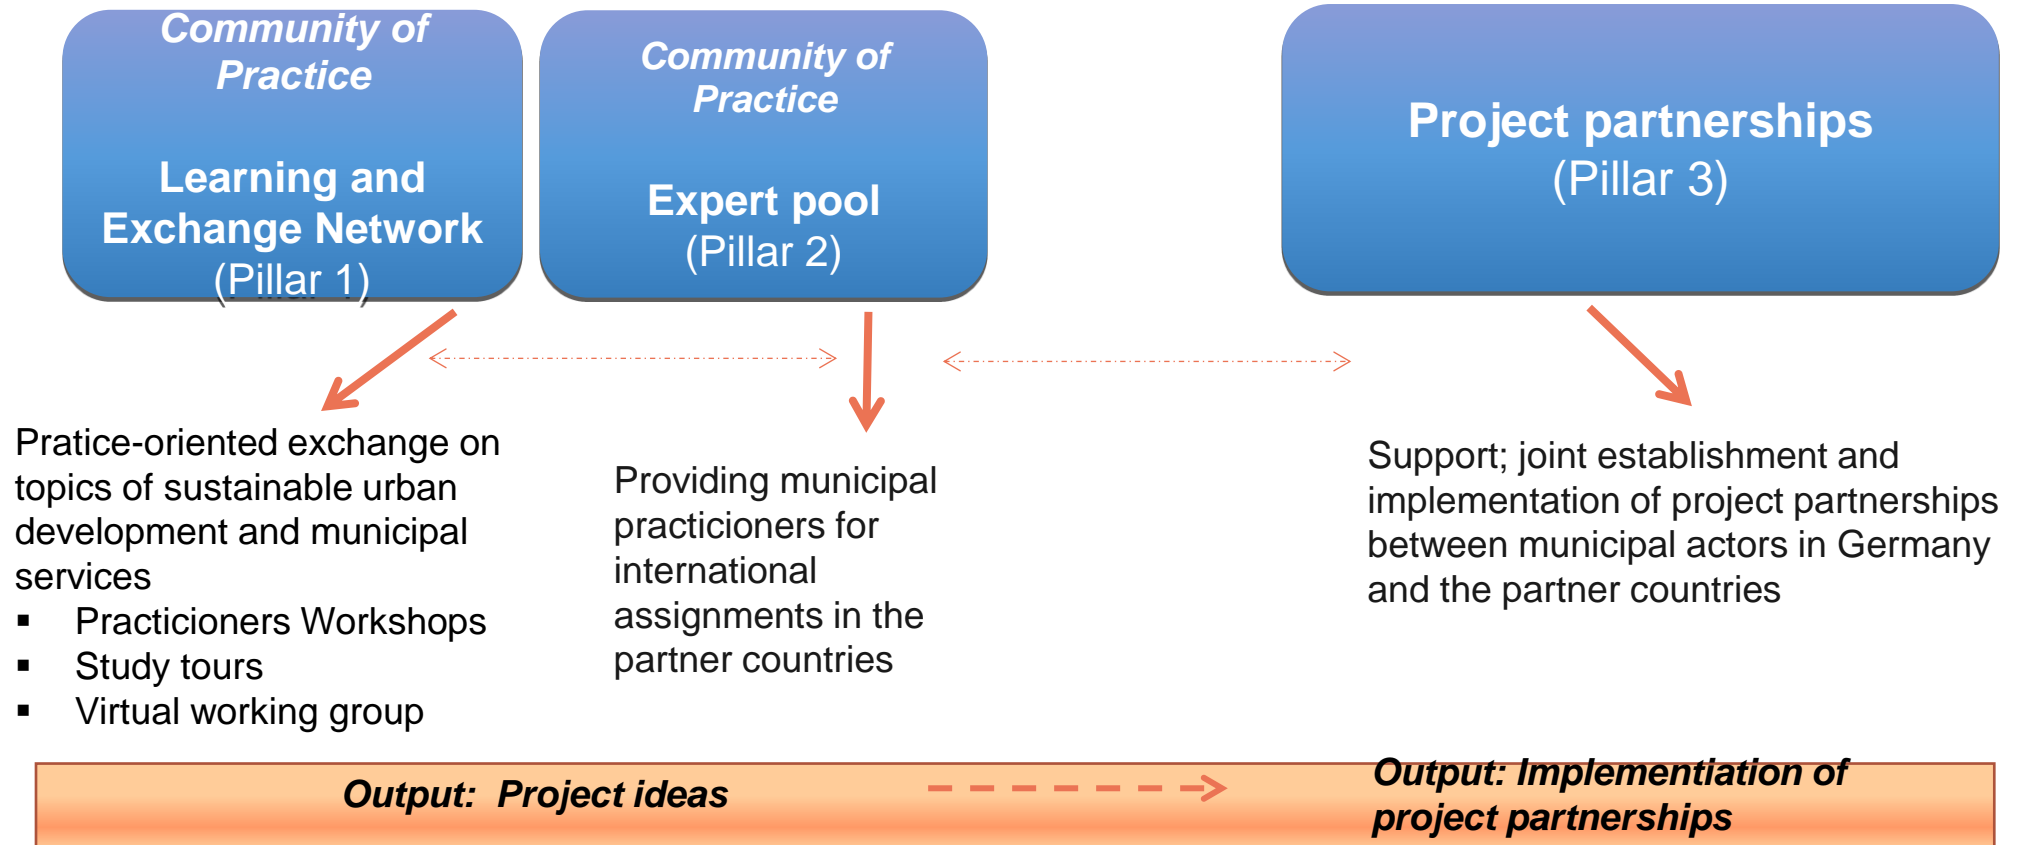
Community of Practice

Learning and Exchange Network (Pillar 1)

Community of Practice

Expert pool (Pillar 2)

Project partnerships (Pillar 3)

Pratice-oriented exchange on topics of sustainable urban development and municipal services

- Practicioners Workshops
- Study tours
- Virtual working group

Providing municipal practicioners for international assignments in the partner countries

Support; joint establishment and implementation of project partnerships between municipal actors in Germany and the partner countries

Output: Project ideas

Output: Implementiation of project partnerships